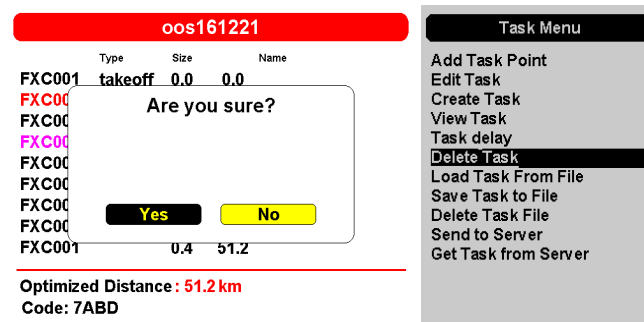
oos161221

| | Type | Size | Name |
|---|---|---|---|
| FXC001 | takeoff | 0.0 | 0.0 |
| FXC00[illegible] | | | |
| FXC00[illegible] | | | |
| FXC00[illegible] | | | |
| FXC00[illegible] | | | |
| FXC00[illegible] | | | |
| FXC00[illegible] | | | |
| FXC00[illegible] | | | |
| FXC001 | | 0.4 | 51.2 |

Are you sure?

Yes

No

Optimized Distance : 51.2 km
Code: 7ABD

Task Menu

Add Task Point
Edit Task
Create Task
View Task
Task delay
Delete Task
Load Task From File
Save Task to File
Delete Task File
Send to Server
Get Task from Server